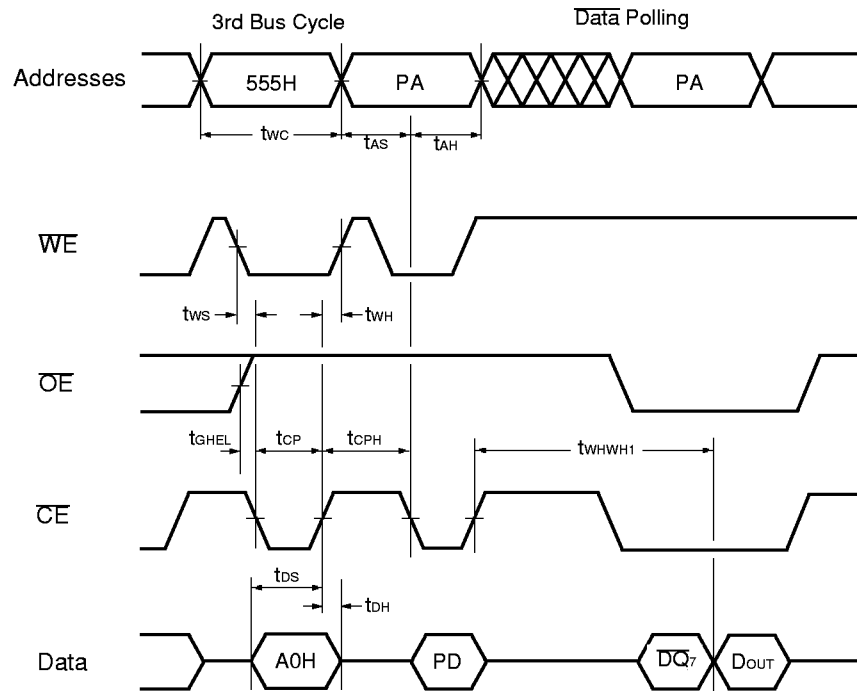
3rd Bus Cycle

$\overline{\text{Data}}$ Polling

Addresses

555H

PA

PA

$t_{WC}$

$t_{AS}$

$t_{AH}$

$\overline{WE}$

$t_{WS}$

$t_{WH}$

$\overline{OE}$

$t_{GHEL}$

$t_{CP}$

$t_{CPH}$

$t_{WHWH1}$

$\overline{CE}$

$t_{DS}$

$t_{DH}$

Data

A0H

PD

$\overline{DQ_7}$

$D_{OUT}$